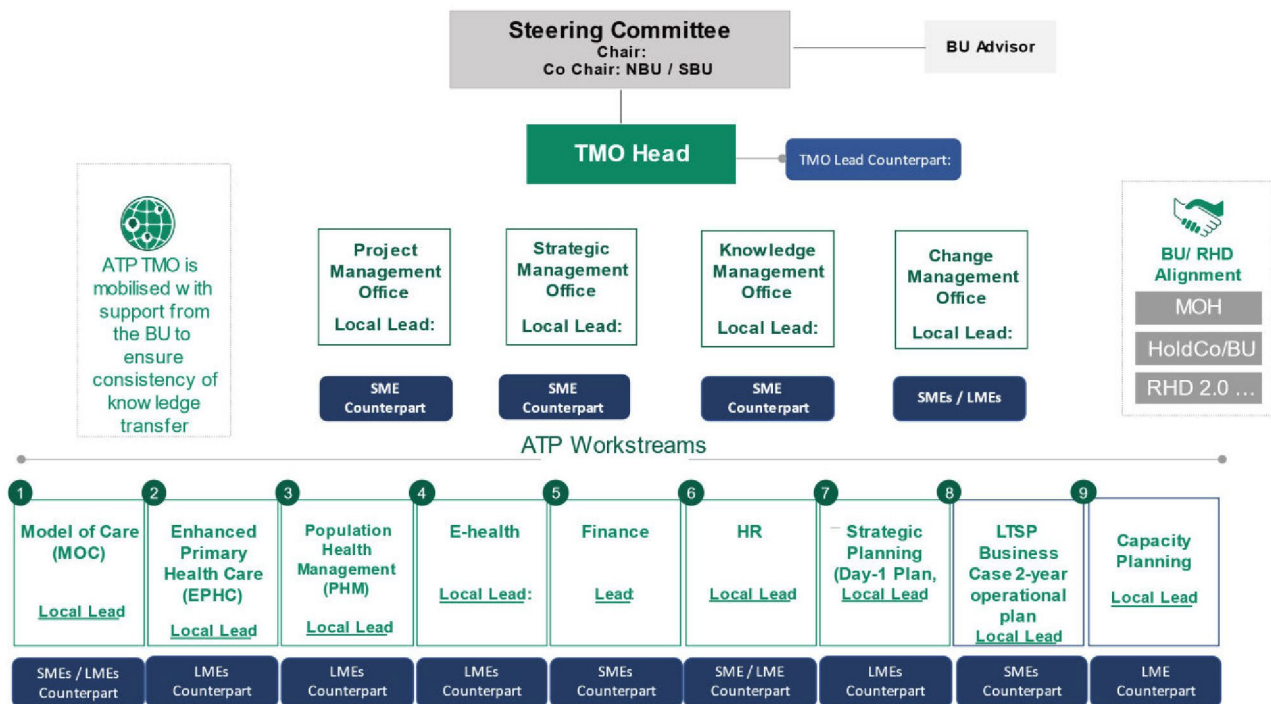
Steering Committee
Chair:
Co Chair: NBU / SBU

BU Advisor

TMO Head

TMO Lead Counterpart:

ATP TMO is mobilised w ith support from the BU to ensure consistency of know ledge transfer

Project Management Office
Local Lead:

SME Counterpart

Strategic Management Office
Local Lead:

SME Counterpart

Knowledge Management Office
Local Lead:

SME Counterpart

Change Management Office
Local Lead:

SMEs / LMEs

BU/ RHD Alignment
MOH
HoldCo/BU
RHD 2.0 …

ATP Workstreams

1
Model of Care (MOC)
Local Lead
SMEs / LMEs Counterpart

2
Enhanced Primary Health Care (EPHC)
Local Lead
LMEs Counterpart

3
Population Health Management (PHM)
Local Lead
LMEs Counterpart

4
E-health
Local Lead:
LMEs Counterpart

5
Finance
Lead
SMEs Counterpart

6
HR
Local Lead
SME / LME Counterpart

7
Strategic Planning (Day-1 Plan,
Local Lead
LMEs Counterpart

8
LTSP Business Case 2-year operational plan
Local Lead
SMEs Counterpart

9
Capacity Planning
Local Lead
LME Counterpart